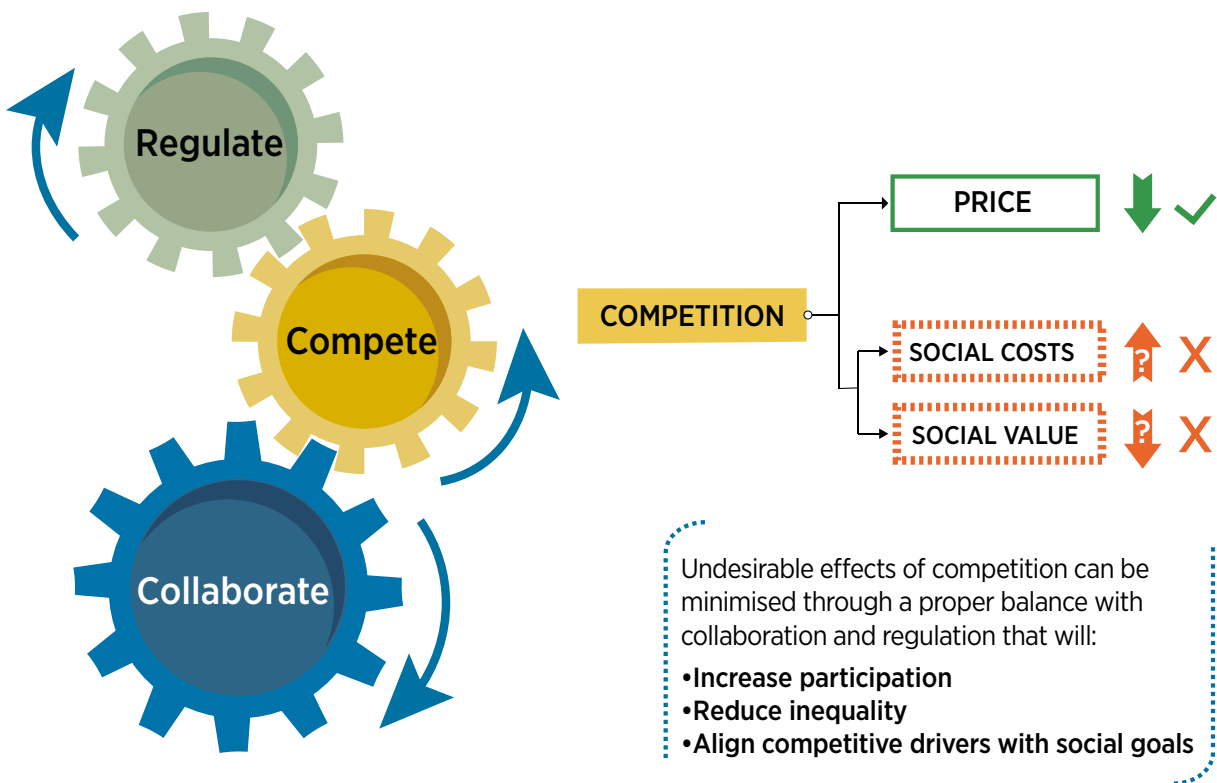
Regulate

Compete

Collaborate

COMPETITION

PRICE

SOCIAL COSTS ? X

SOCIAL VALUE ? X

Undesirable effects of competition can be minimised through a proper balance with collaboration and regulation that will:

•Increase participation
•Reduce inequality
•Align competitive drivers with social goals